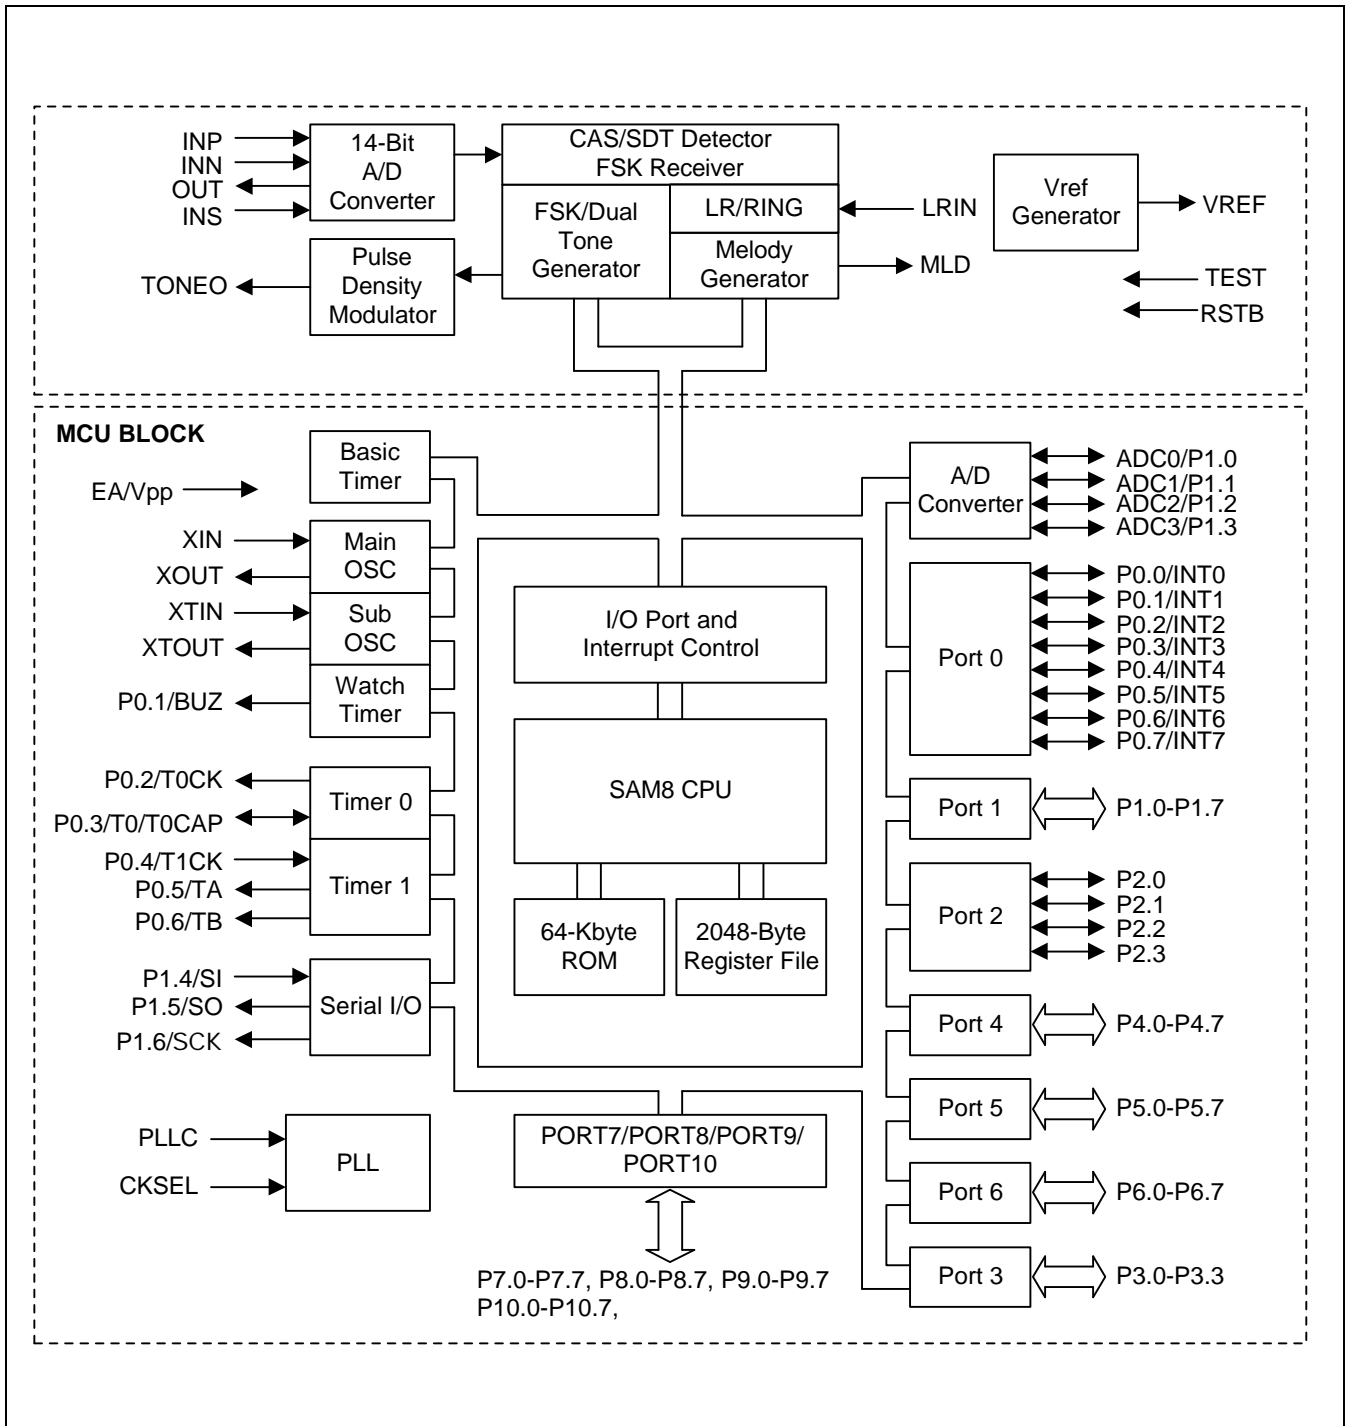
INP
INN
OUT
INS

14-Bit A/D Converter

CAS/SDT Detector FSK Receiver

FSK/Dual Tone Generator

LR/RING

LRIN

Melody Generator

MLD

Vref Generator

VREF

TEST

RSTB

TONEO

Pulse Density Modulator

MCU BLOCK

Basic Timer

EA/Vpp

XIN

XOUT

XTIN

XTOUT

P0.1/BUZ

Main OSC

Sub OSC

Watch Timer

P0.2/T0CK

P0.3/T0/T0CAP

Timer 0

P0.4/T1CK

P0.5/TA

P0.6/TB

Timer 1

P1.4/SI

P1.5/SO

P1.6/SCK

Serial I/O

PLLC

CKSEL

PLL

I/O Port and Interrupt Control

SAM8 CPU

64-Kbyte ROM

2048-Byte Register File

PORT7/PORT8/PORT9/ PORT10

P7.0-P7.7, P8.0-P8.7, P9.0-P9.7
P10.0-P10.7,

A/D Converter

ADC0/P1.0
ADC1/P1.1
ADC2/P1.2
ADC3/P1.3

Port 0

P0.0/INT0
P0.1/INT1
P0.2/INT2
P0.3/INT3
P0.4/INT4
P0.5/INT5
P0.6/INT6
P0.7/INT7

Port 1

P1.0-P1.7

Port 2

P2.0
P2.1
P2.2
P2.3

Port 4

P4.0-P4.7

Port 5

P5.0-P5.7

Port 6

P6.0-P6.7

Port 3

P3.0-P3.3